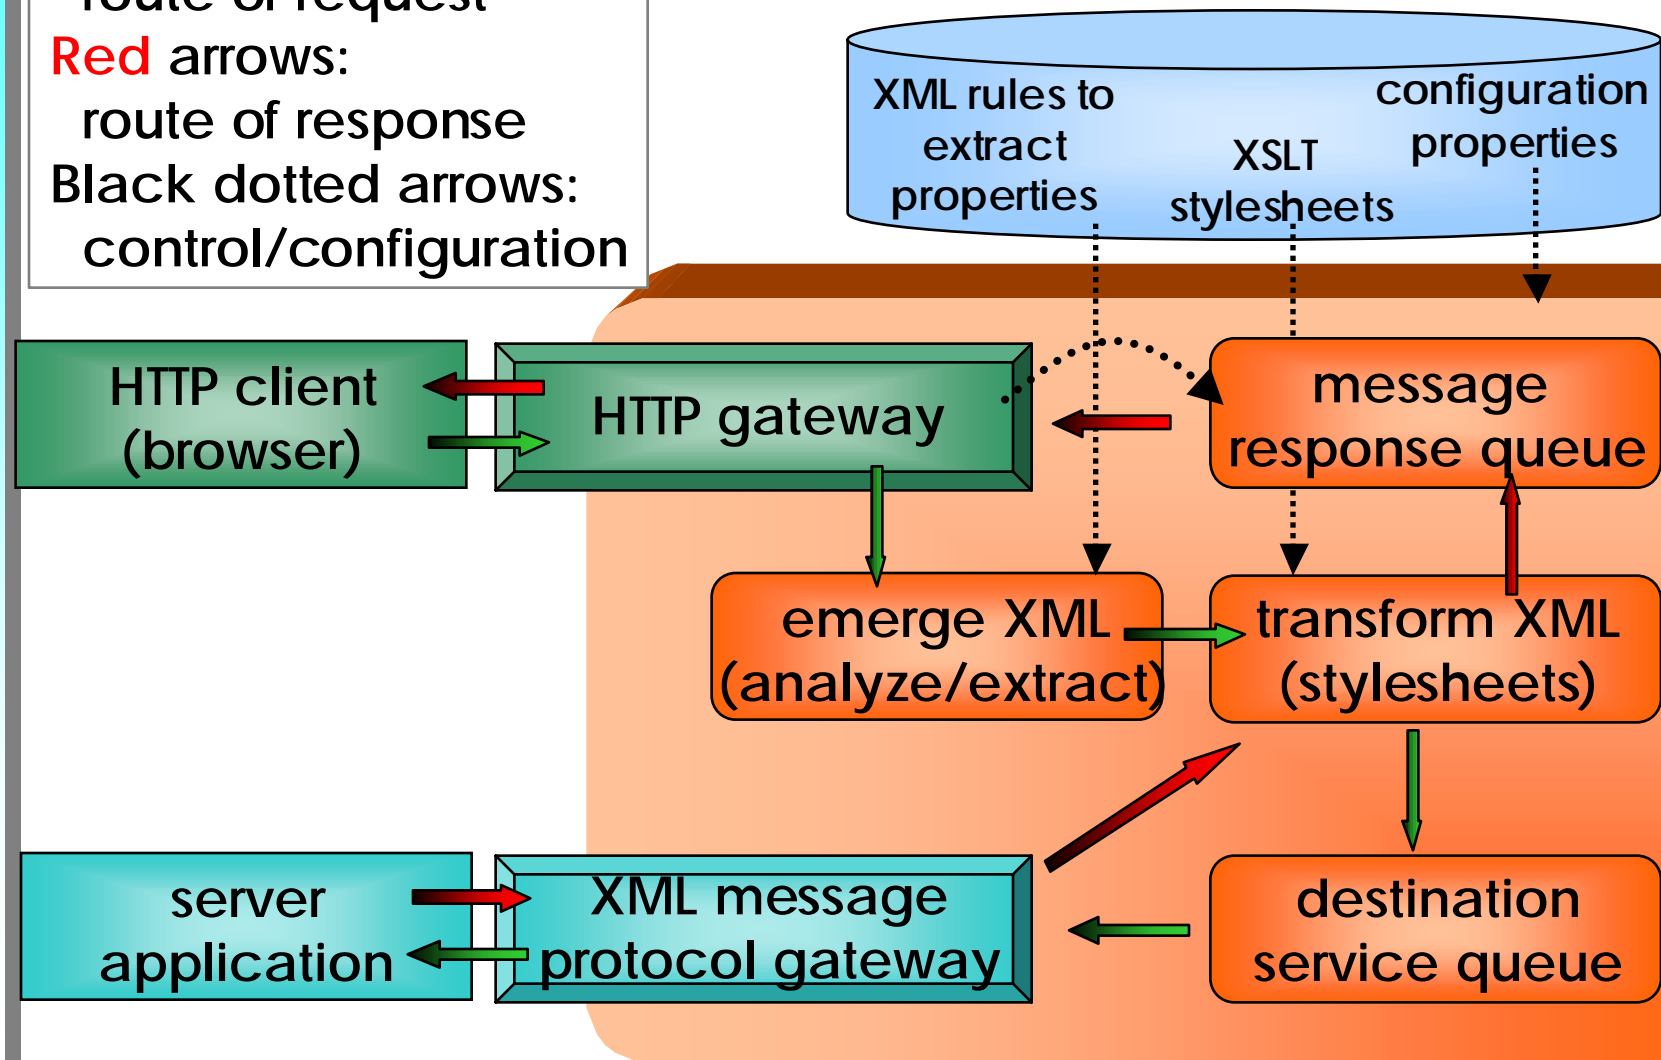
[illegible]
Red arrows:
route of response
Black dotted arrows:
control/configuration

XML rules to extract properties

XSLT stylesheets

configuration properties

HTTP client (browser)

HTTP gateway

message response queue

emerge XML (analyze/extract)

transform XML (stylesheets)

server application

XML message protocol gateway

destination service queue